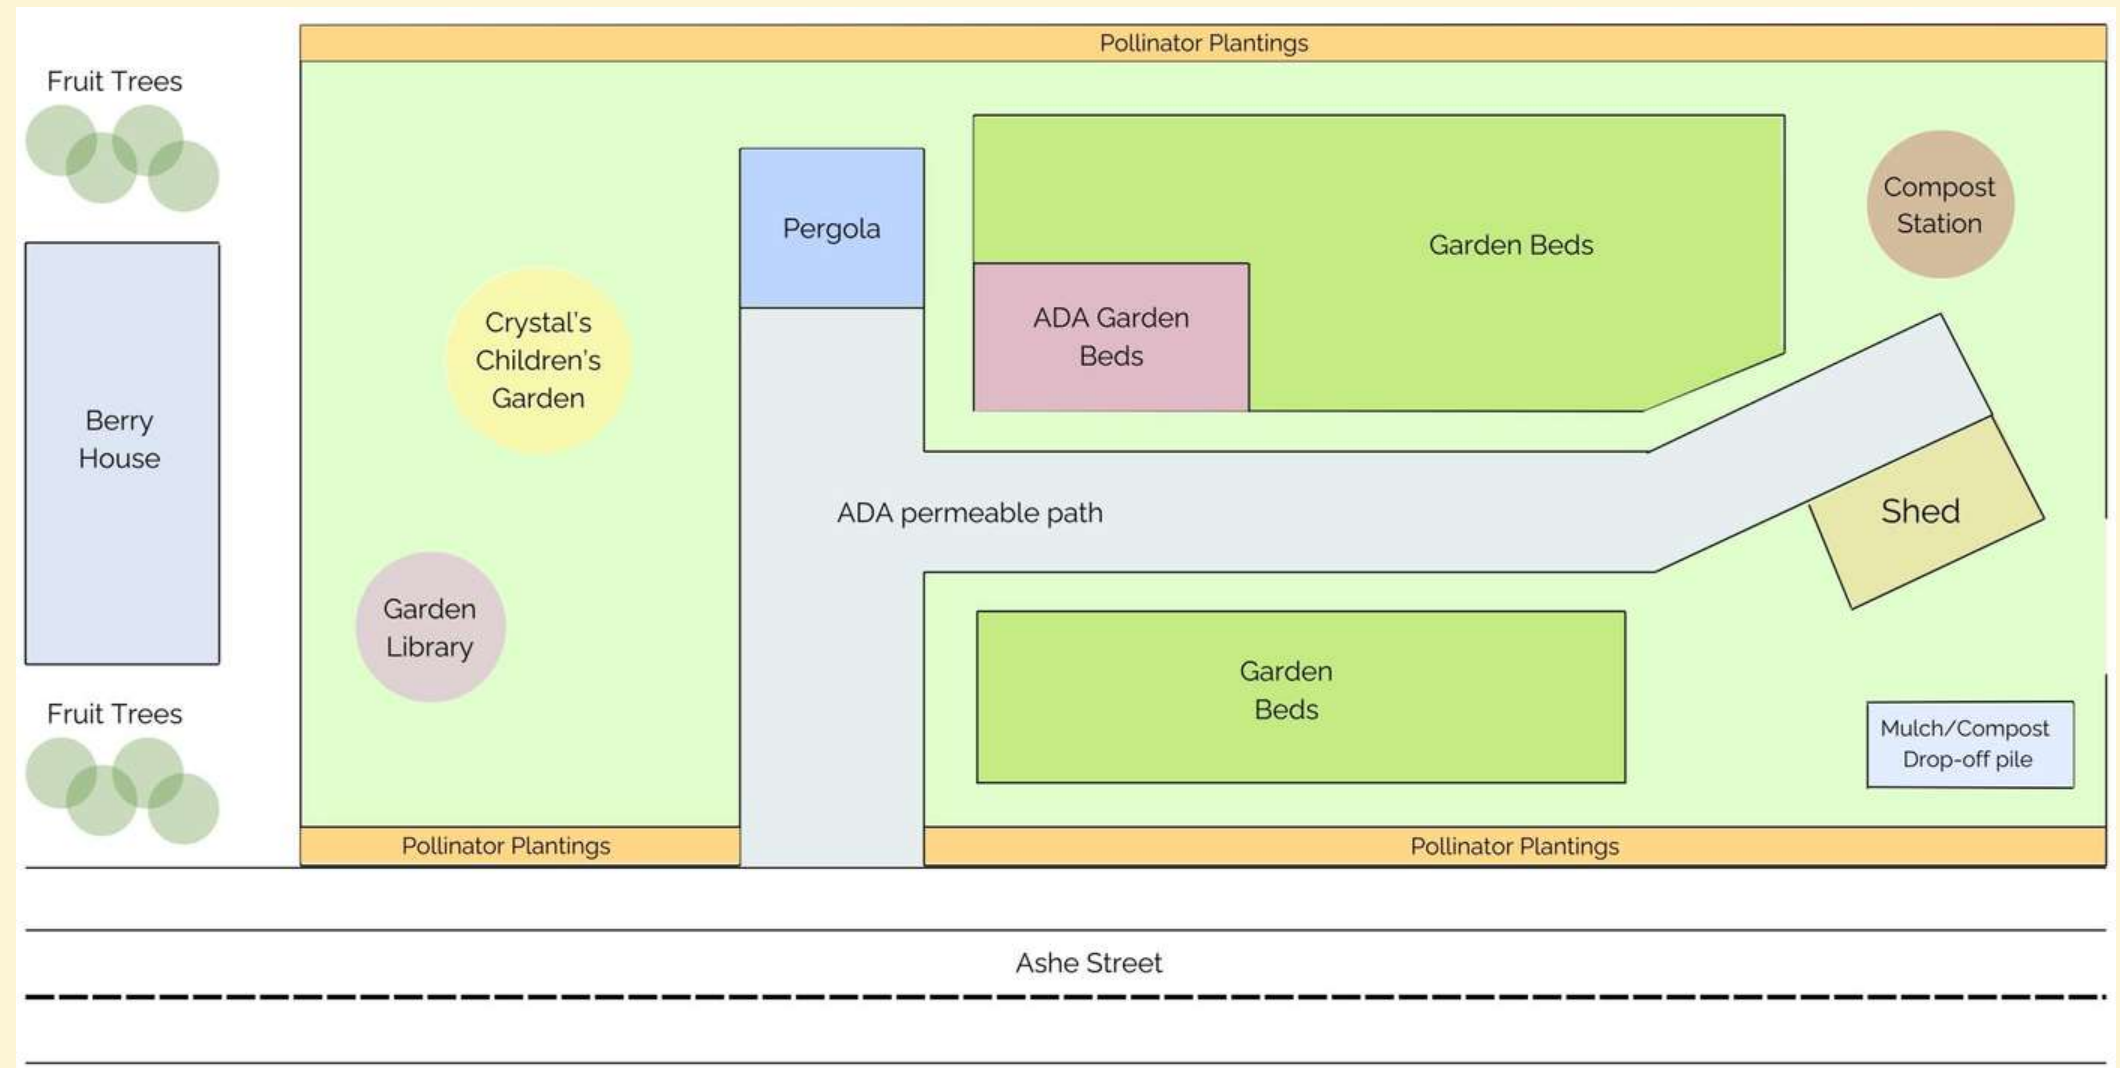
Pollinator Plantings

Fruit Trees

Pergola

Garden Beds

Compost Station

Crystal's Children's Garden

ADA Garden Beds

Berry House

ADA permeable path

Shed

Garden Library

Garden Beds

Mulch/Compost Drop-off pile

Fruit Trees

Pollinator Plantings

Pollinator Plantings

Ashe Street